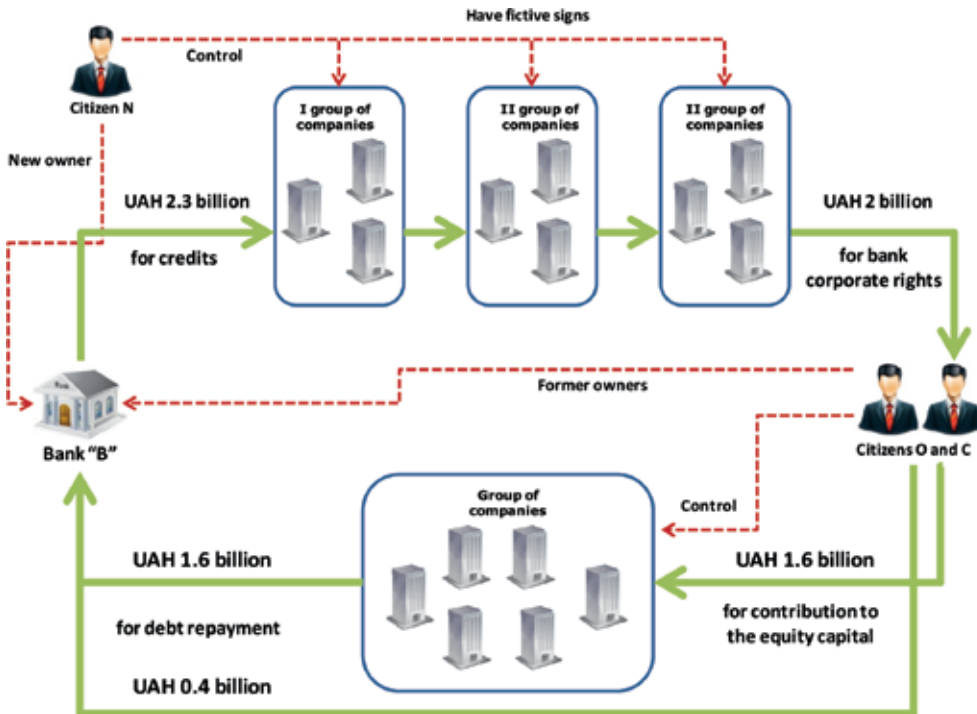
Have fictive signs

Control

Citizen N

New owner

I group of companies

II group of companies

II group of companies

UAH 2.3 billion

for credits

UAH 2 billion

for bank corporate rights

Former owners

Bank "B"

Citizens O and C

Control

Group of companies

UAH 1.6 billion

for debt repayment

UAH 1.6 billion

for contribution to the equity capital

UAH 0.4 billion